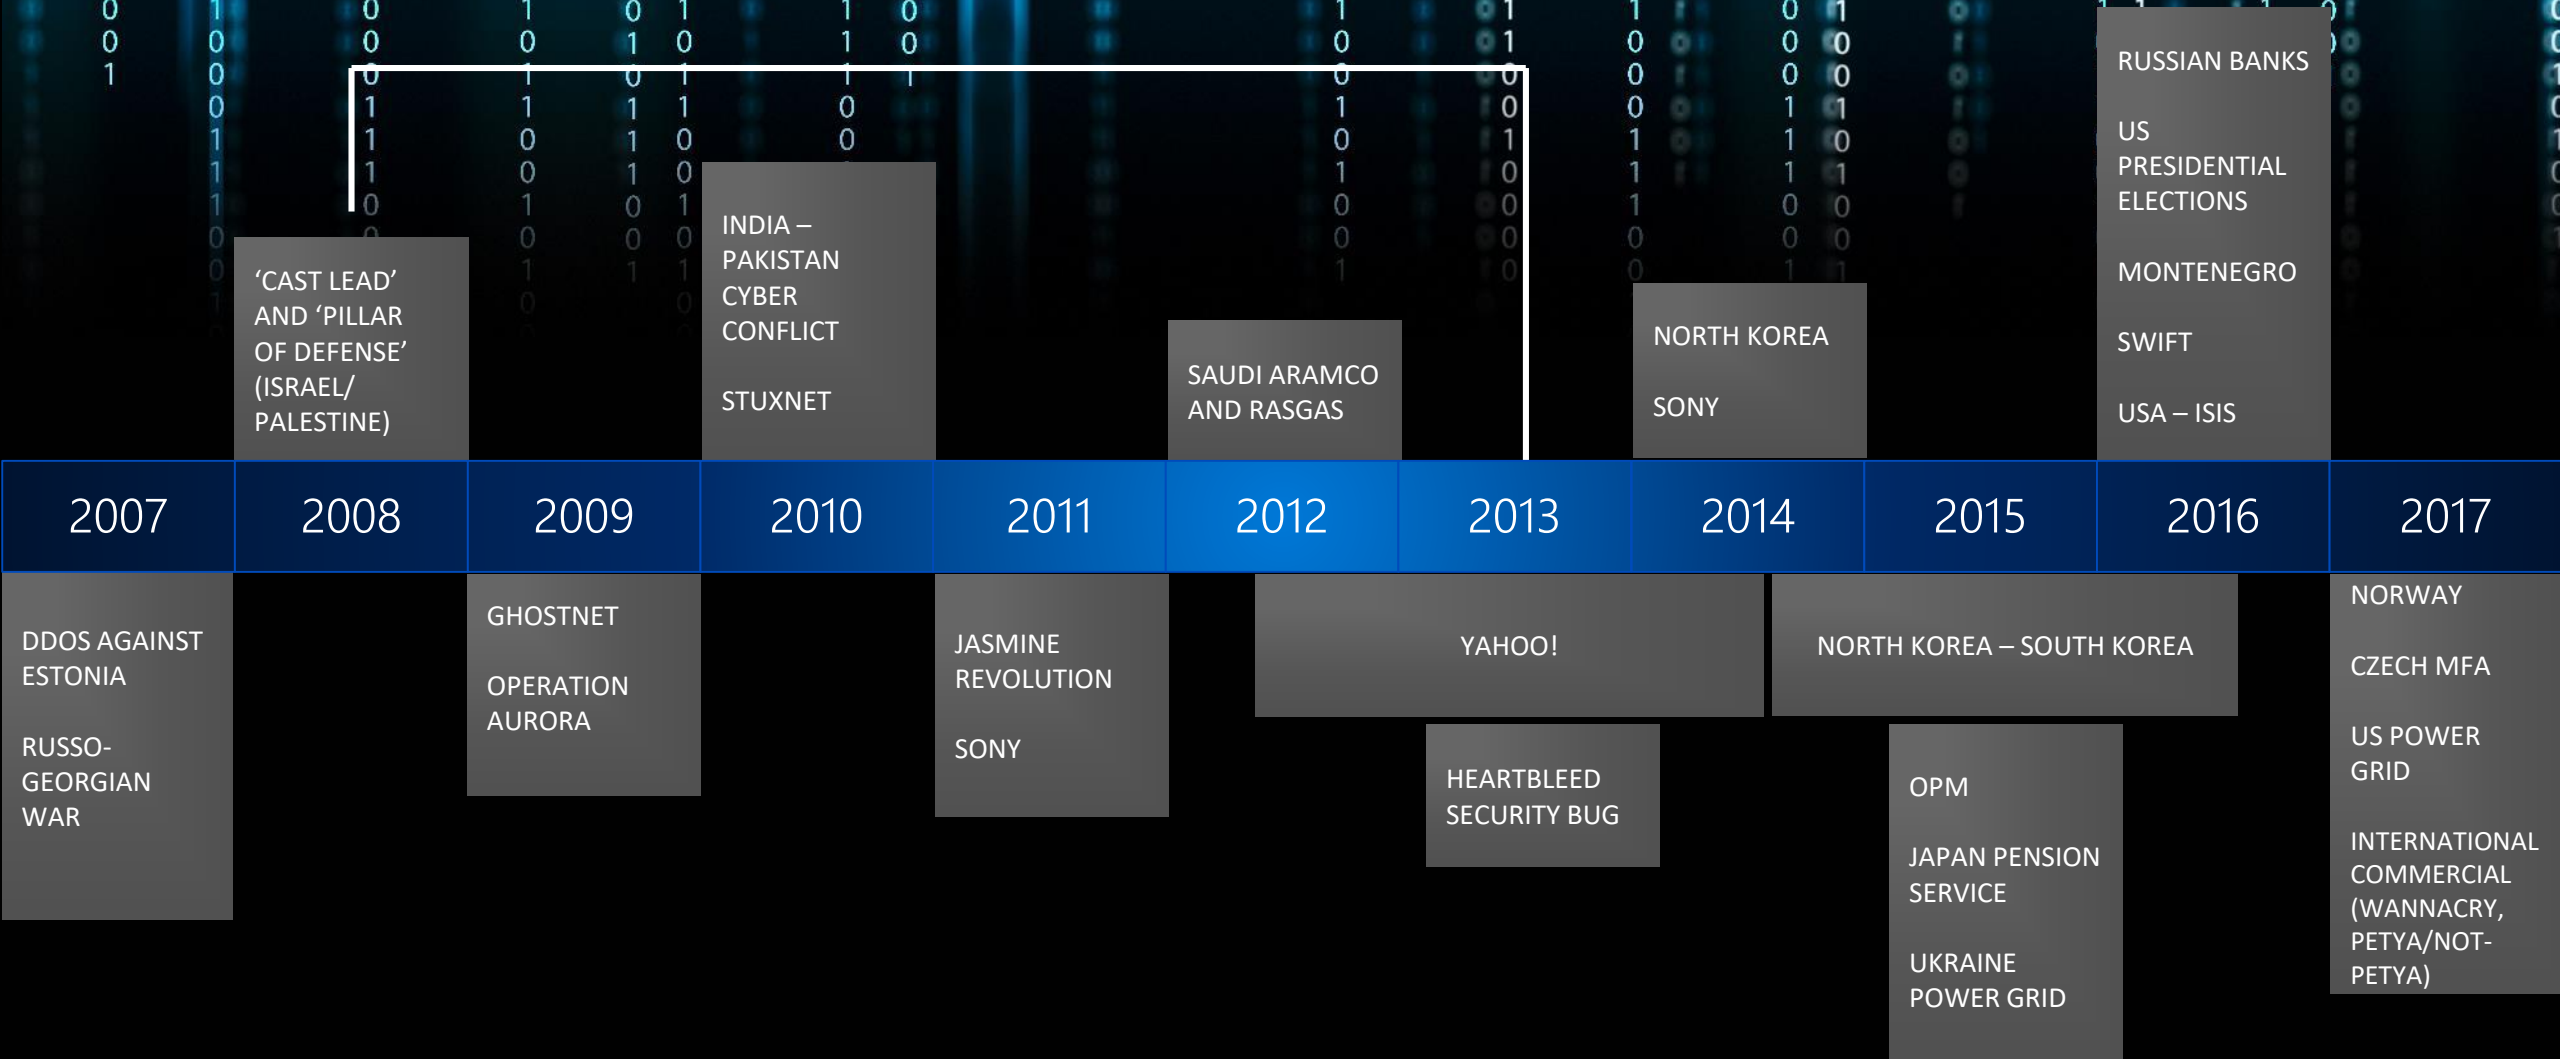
'CAST LEAD' AND 'PILLAR OF DEFENSE' (ISRAEL/ PALESTINE)

INDIA – PAKISTAN CYBER CONFLICT

STUXNET

SAUDI ARAMCO AND RASGAS

NORTH KOREA

SONY

RUSSIAN BANKS

US PRESIDENTIAL ELECTIONS

MONTENEGRO

SWIFT

USA – ISIS

| 2007 | 2008 | 2009 | 2010 | 2011 | 2012 | 2013 | 2014 | 2015 | 2016 | 2017 |
|---|---|---|---|---|---|---|---|---|---|---|

DDOS AGAINST ESTONIA

RUSSO-GEORGIAN WAR

GHOSTNET

OPERATION AURORA

JASMINE REVOLUTION

SONY

YAHOO!

HEARTBLEED SECURITY BUG

NORTH KOREA – SOUTH KOREA

OPM

JAPAN PENSION SERVICE

UKRAINE POWER GRID

NORWAY

CZECH MFA

US POWER GRID

INTERNATIONAL COMMERCIAL (WANNACRY, PETYA/NOT-PETYA)